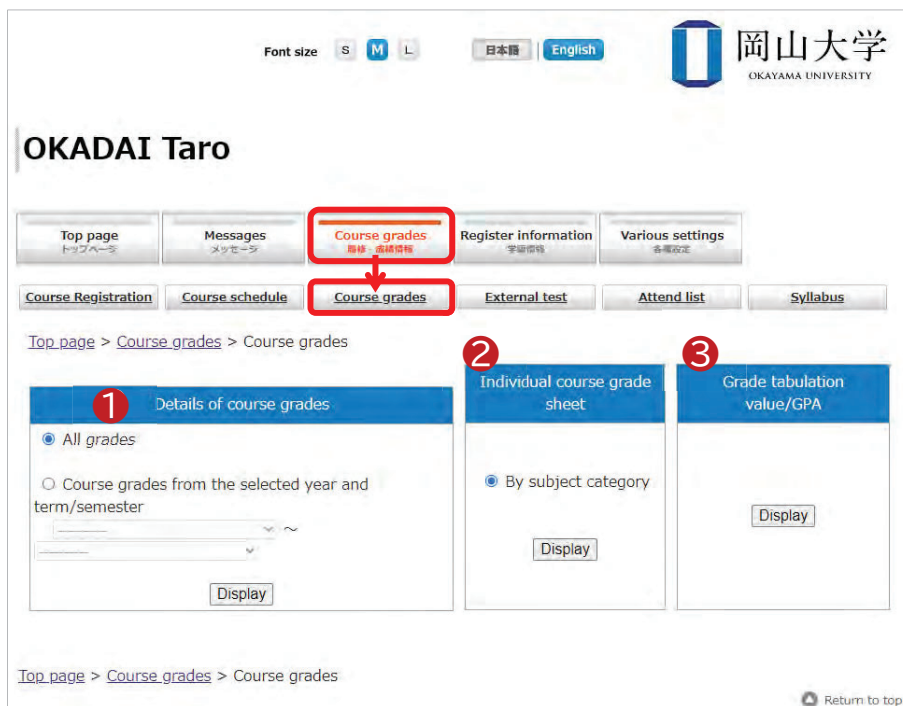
Font size S M L

日本語 English

岡山大学
OKAYAMA UNIVERSITY

OKADAI Taro

Top page トップページ | Messages メッセージ | Course grades 履修・成績情報 | Register information 学籍情報 | Various settings 各種設定

Course Registration | Course schedule | Course grades | External test | Attend list | Syllabus

Top page > Course grades > Course grades

❶ Details of course grades

All grades

Course grades from the selected year and term/semester

～

Display

❷ Individual course grade sheet

By subject category

Display

❸ Grade tabulation value/GPA

Display

Top page > Course grades > Course grades

Return to top